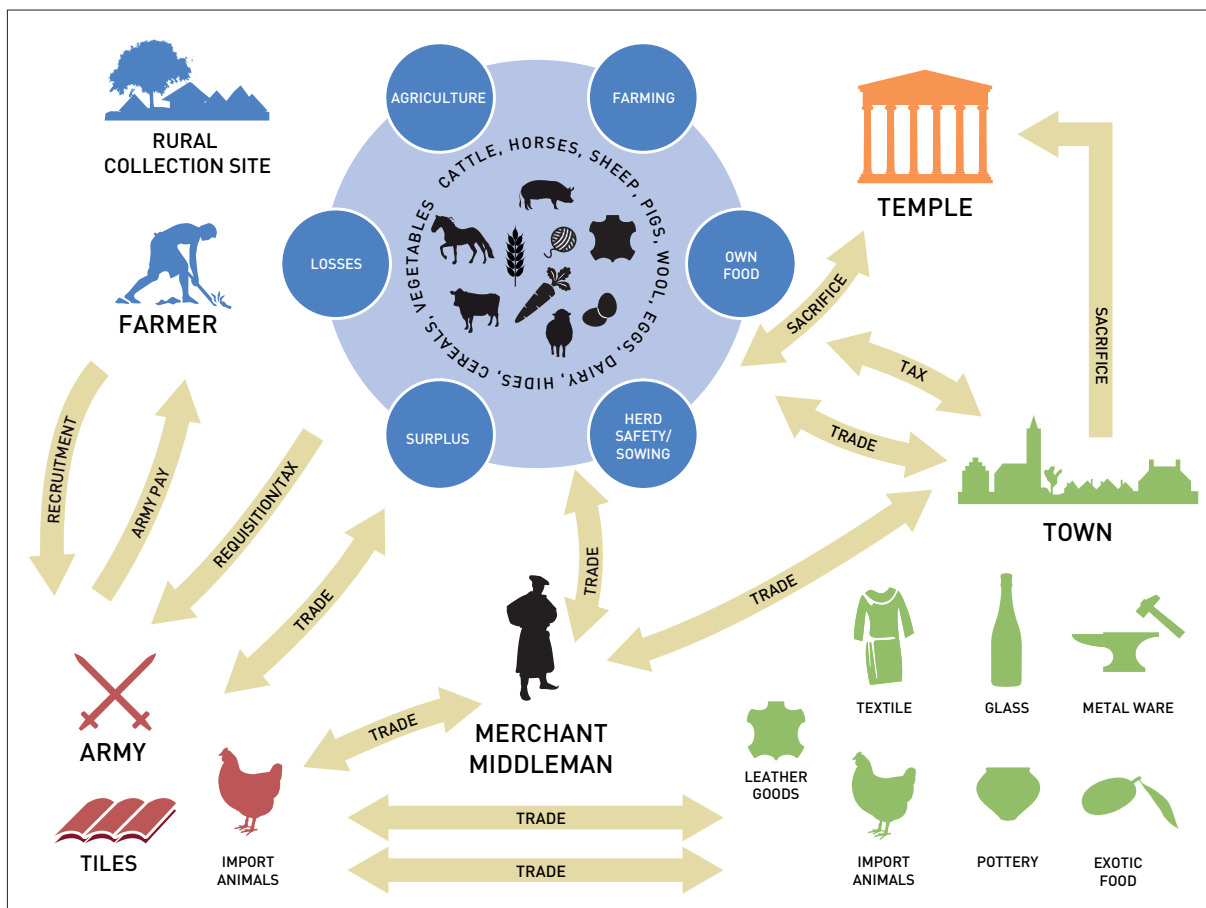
RURAL COLLECTION SITE

AGRICULTURE

FARMING

LOSSES

OWN FOOD

SURPLUS

HERD SAFETY/ SOWING

CATTLE, HORSES, SHEEP, PIGS, WOOL, EGGS, DAIRY, HIDES, CEREALS, VEGETABLES

TEMPLE

FARMER

SACRIFICE

TAX

TRADE

SACRIFICE

RECRUITMENT

ARMY PAY

REQUISITION/TAX

TRADE

TRADE

TOWN

TRADE

ARMY

TRADE

MERCHANT MIDDLEMAN

TEXTILE

GLASS

METAL WARE

LEATHER GOODS

TILES

IMPORT ANIMALS

TRADE

TRADE

IMPORT ANIMALS

POTTERY

EXOTIC FOOD